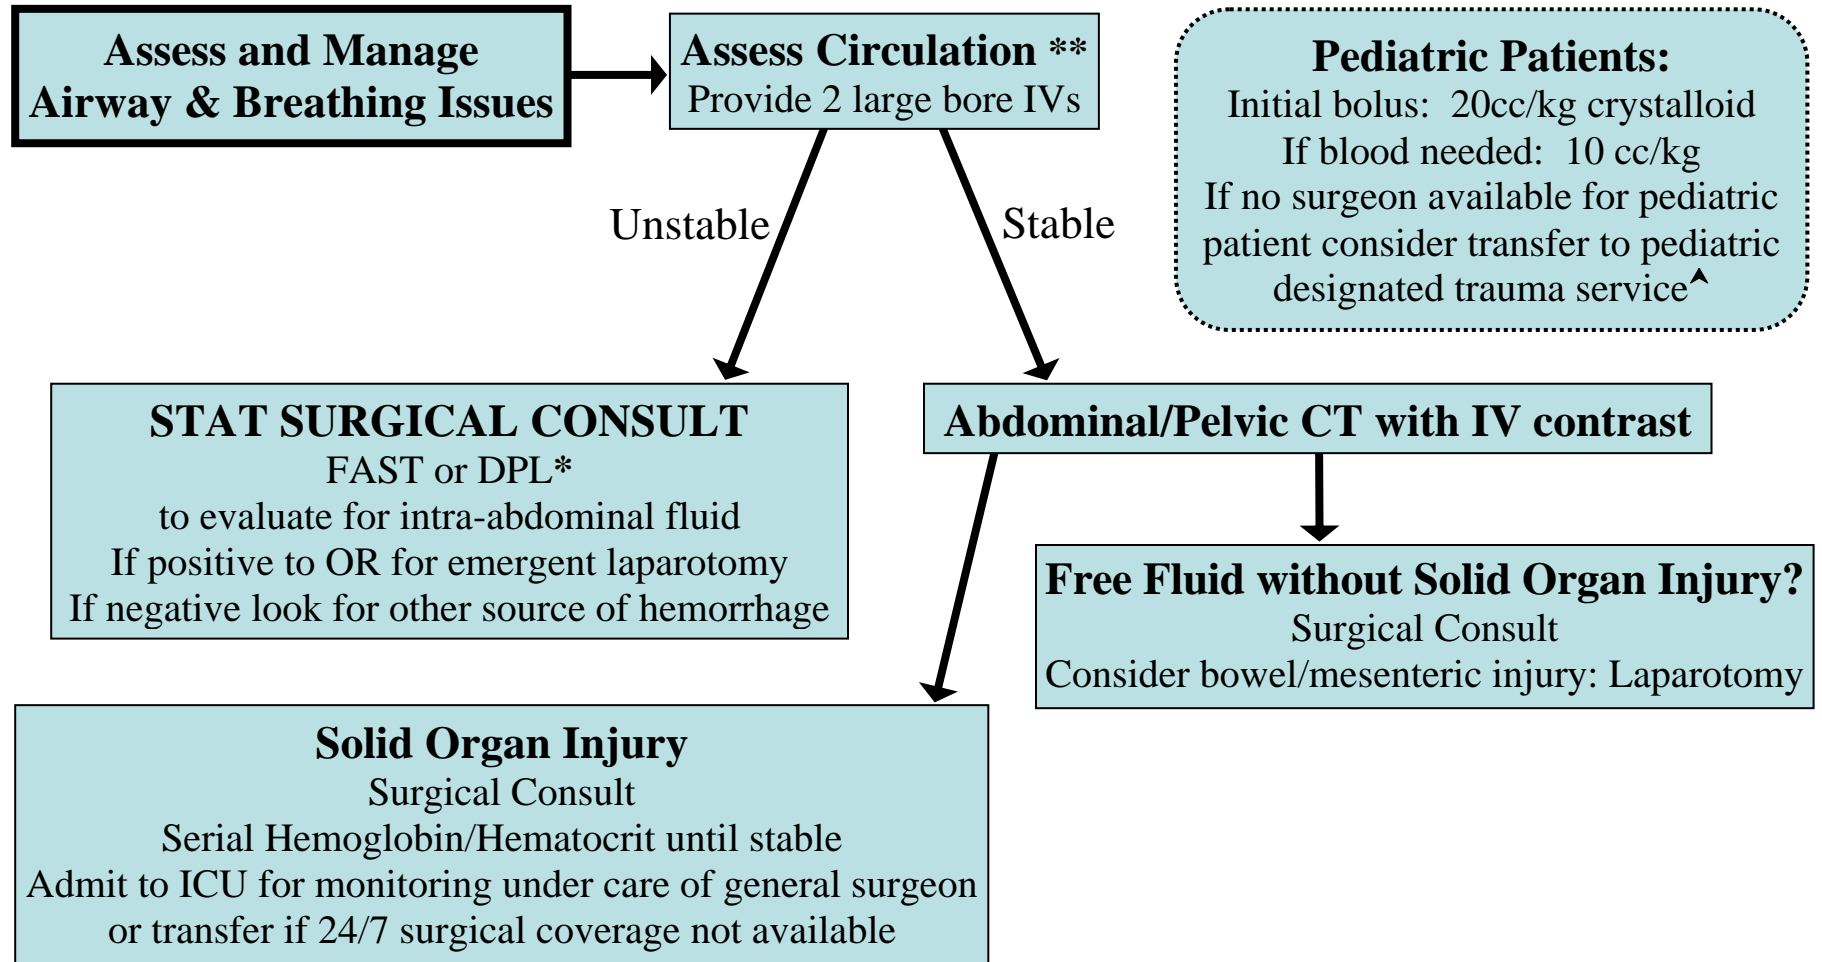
Assess and Manage Airway & Breathing Issues

Assess Circulation **
Provide 2 large bore IVs

Pediatric Patients:
Initial bolus: 20cc/kg crystalloid
If blood needed: 10 cc/kg
If no surgeon available for pediatric patient consider transfer to pediatric designated trauma service^

Unstable

Stable

STAT SURGICAL CONSULT
FAST or DPL*
to evaluate for intra-abdominal fluid
If positive to OR for emergent laparotomy
If negative look for other source of hemorrhage

Abdominal/Pelvic CT with IV contrast

Free Fluid without Solid Organ Injury?
Surgical Consult
Consider bowel/mesenteric injury: Laparotomy

Solid Organ Injury
Surgical Consult
Serial Hemoglobin/Hematocrit until stable
Admit to ICU for monitoring under care of general surgeon or transfer if 24/7 surgical coverage not available